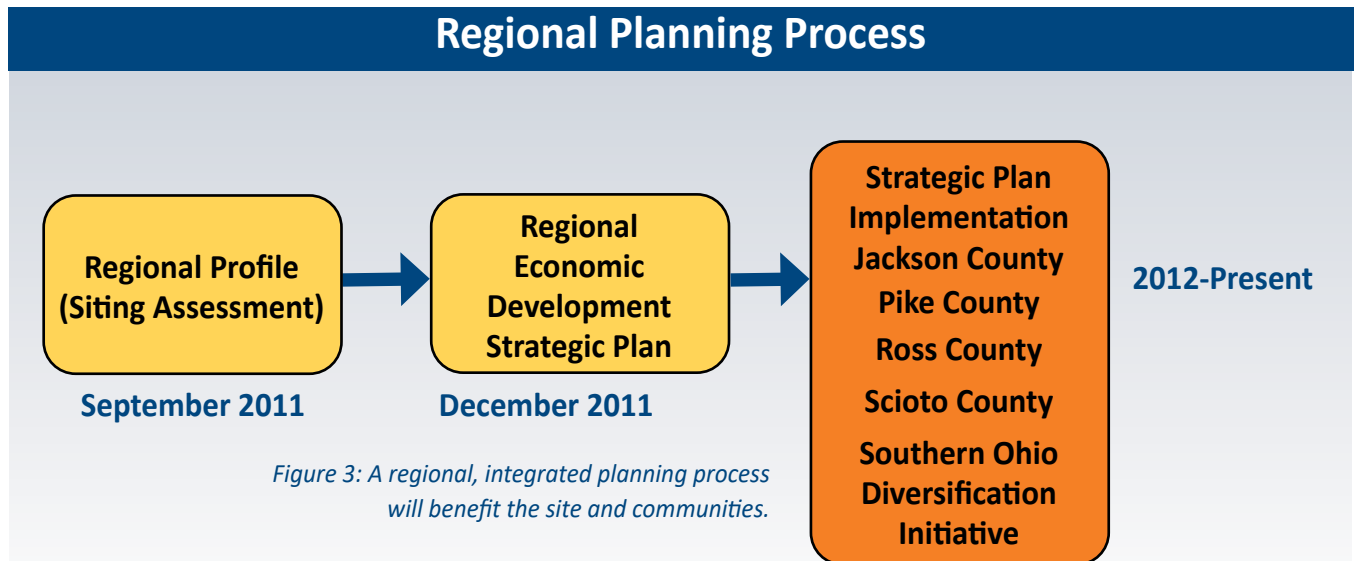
Regional Planning Process

Regional Profile (Siting Assessment)

September 2011

Regional Economic Development Strategic Plan

December 2011

Strategic Plan Implementation
Jackson County
Pike County
Ross County
Scioto County
Southern Ohio Diversification Initiative

2012-Present

Figure 3: A regional, integrated planning process will benefit the site and communities.